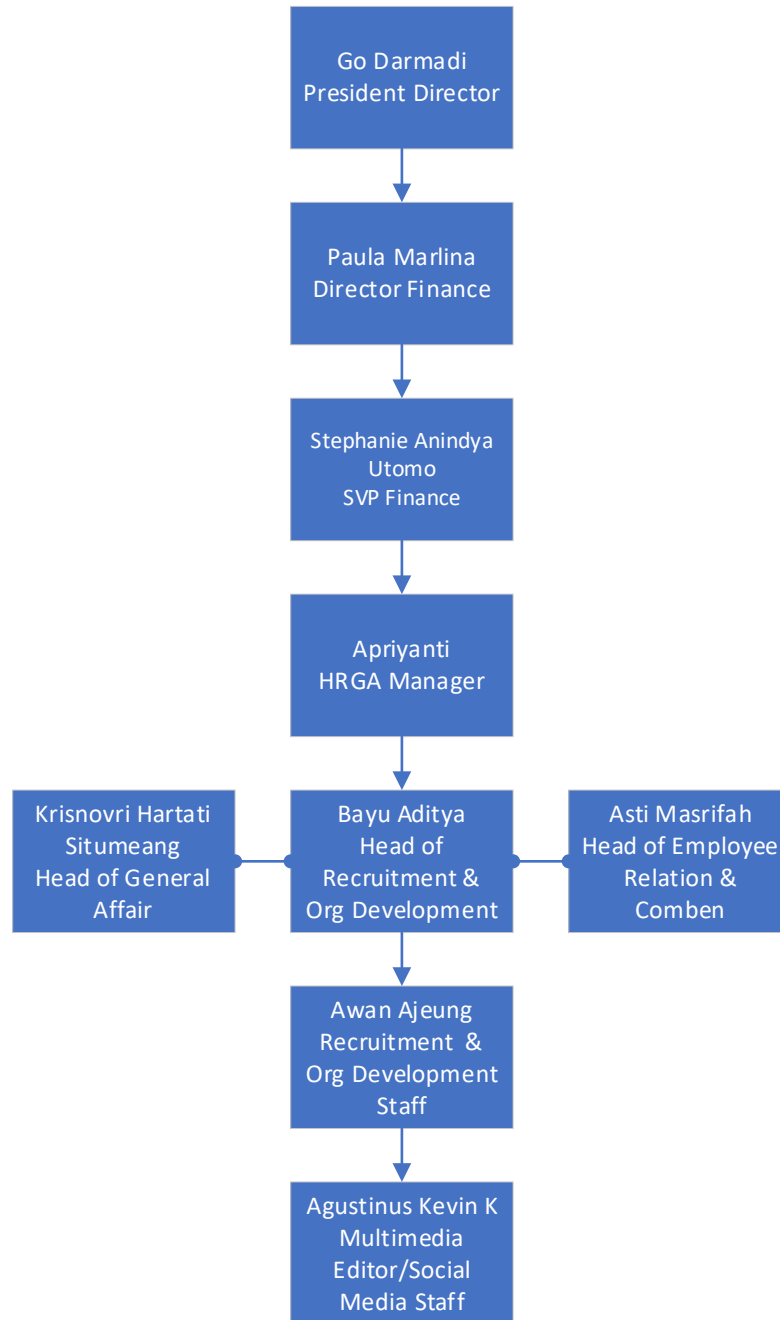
Go Darmadi
President Director

Paula Marlina
Director Finance

Stephanie Anindya
Utomo
SVP Finance

Apriyanti
HRGA Manager

Krisnovri Hartati
Situmeang
Head of General
Affair

Bayu Aditya
Head of
Recruitment &
Org Development

Asti Masrifah
Head of Employee
Relation &
Comben

Awan Ajeung
Recruitment &
Org Development
Staff

Agustinus Kevin K
Multimedia
Editor/Social
Media Staff